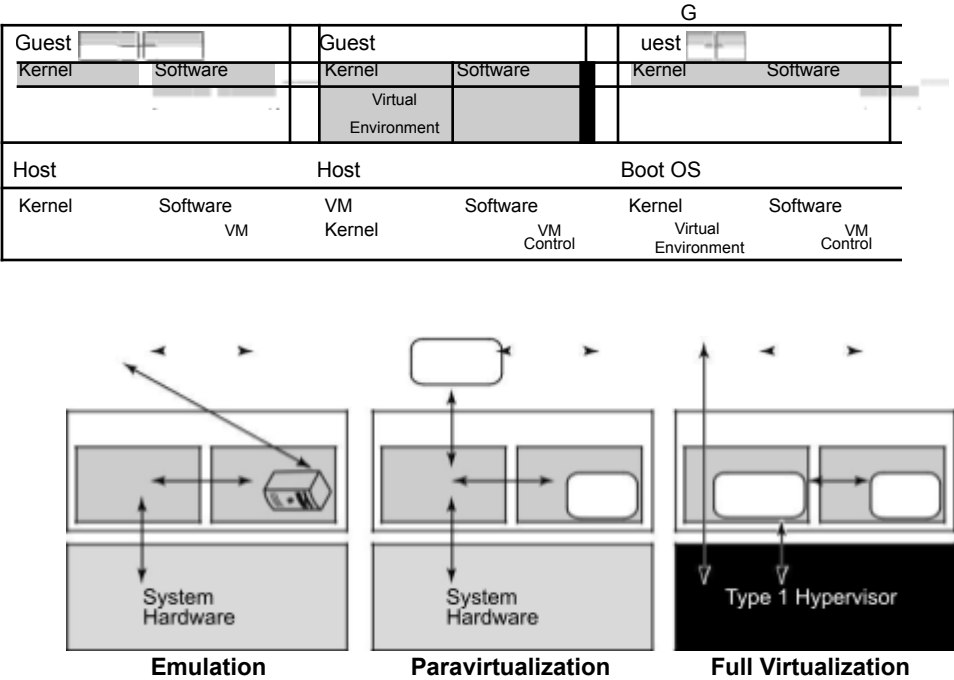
G

Guest | Guest | uest
Kernel Software | Kernel Software | Kernel Software

Virtual Environment

Host | Host | Boot OS

Kernel Software VM | VM Kernel Software VM Control | Kernel Virtual Environment Software VM Control

System Hardware

System Hardware

Type 1 Hypervisor

Emulation Paravirtualization Full Virtualization